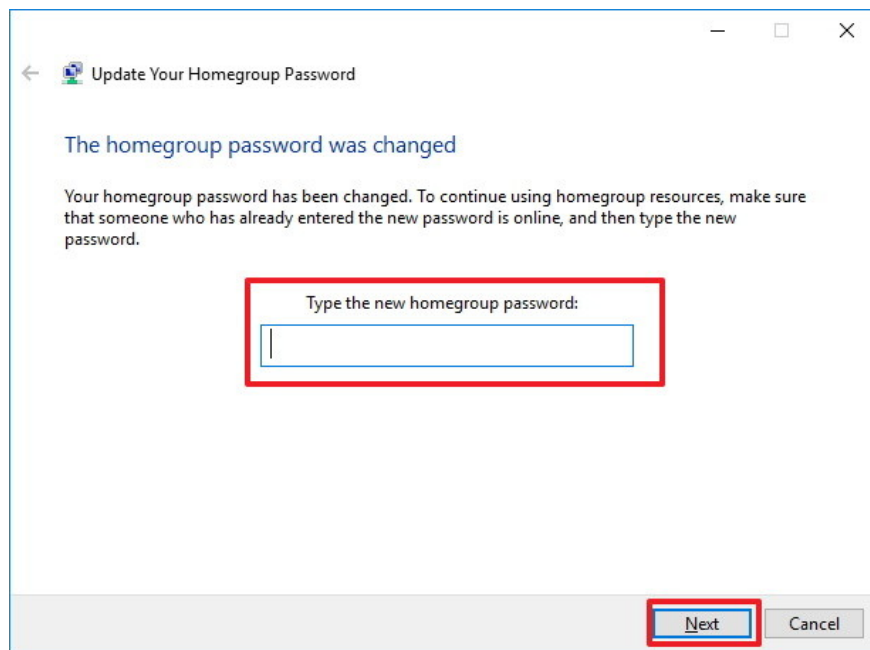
Update Your Homegroup Password

The homegroup password was changed

Your homegroup password has been changed. To continue using homegroup resources, make sure that someone who has already entered the new password is online, and then type the new password.

Type the new homegroup password:

Next
Cancel